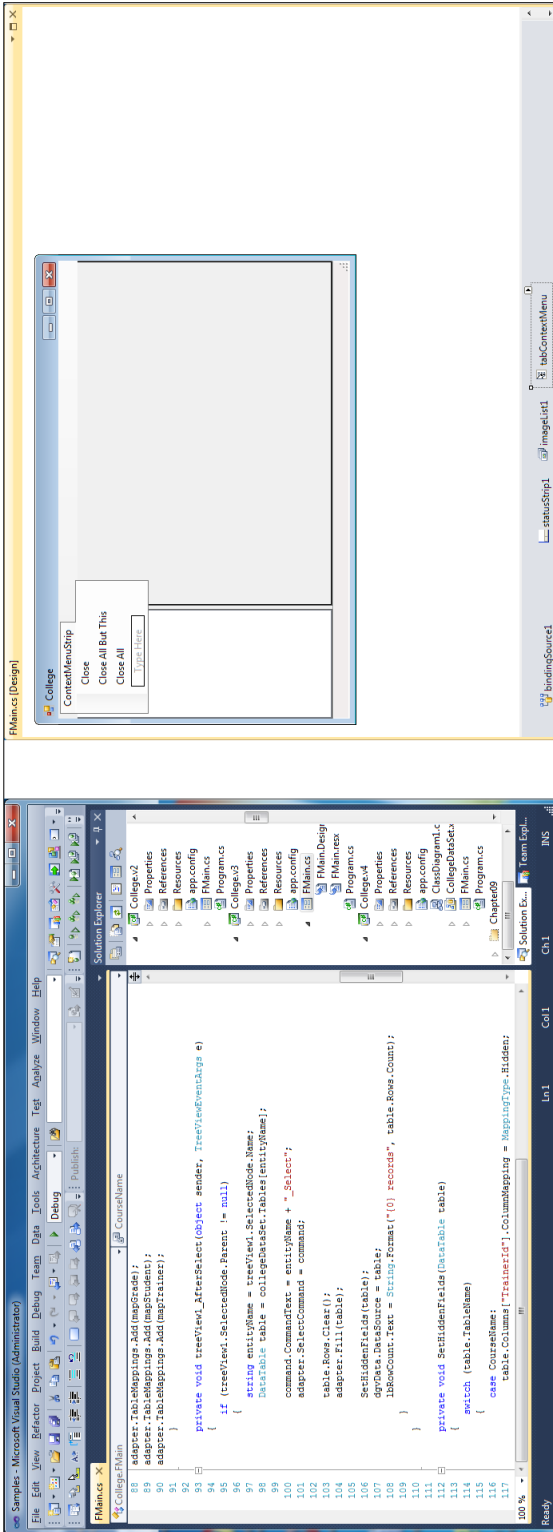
Samples - Microsoft Visual Studio (Administrator)

File Edit View Refactor Project Build Debug Team Data Tools Architecture Test Analyze Window Help

Debug

Publish:

FMain.cs ×

College.FMain

CourseName

88 adapter.TableMappings.Add(mapGrade);
89 adapter.TableMappings.Add(mapStudent);
90 adapter.TableMappings.Add(mapTrainer);
91 }
92
93 private void treeView1_AfterSelect(object sender, TreeViewEventArgs e)
94 {
95 if (treeView1.SelectedNode.Parent != null)
96 {
97 string entityName = treeView1.SelectedNode.Name;
98 DataTable table = collegeDataSet.Tables[entityName];
99
100 command.CommandText = entityName + "_Select";
101 adapter.SelectCommand = command;
102
103 table.Rows.Clear();
104 adapter.Fill(table);
105
106 SetHiddenFields(table);
107 dgvData.DataSource = table;
108 lbRowCount.Text = String.Format("{0} records", table.Rows.Count);
109 }
110 }
111
112 private void SetHiddenFields(DataTable table)
113 {
114 switch (table.TableName)
115 {
116 case CourseName:
117 table.Columns["TrainerId"].ColumnMapping = MappingType.Hidden;

100 %

Ready Ln 1 Col 1 Ch 1 INS

Solution Explorer

College.v2
Properties
References
Resources
app.config
FMain.cs
Program.cs
College.v3
Properties
References
Resources
app.config
FMain.cs
FMain.Design
FMain.resx
Program.cs
College.v4
Properties
References
Resources
app.config
ClassDiagram1.c
CollegeDataSet.x
FMain.cs
Program.cs
Chapter09

Solution Ex... Team Expl...

FMain.cs [Design]

College
ContextMenuStrip
Close
Close All But This
Close All
Type Here

bindingSource1 statusStrip1 imageList1 tabContextMenu